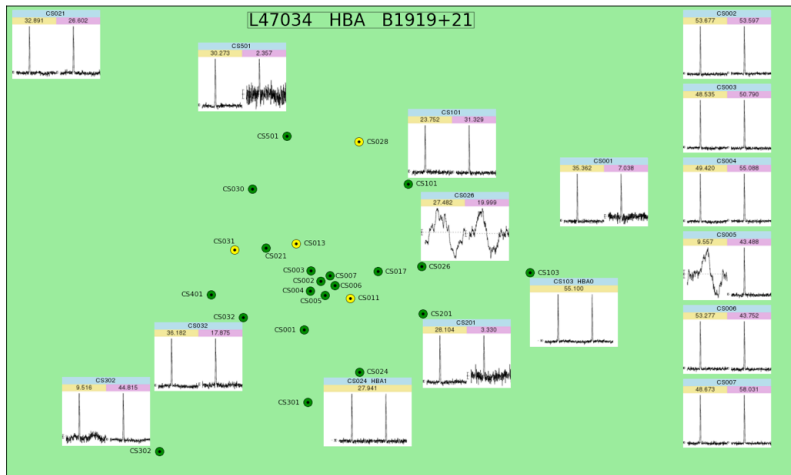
L47034 HBA B1919+21

CS021
32.891 28.602

CS501
30.273 2.357

CS101
23.752 31.329

CS001
35.362 7.038

CS026
27.482 19.999

CS103 HBA0
55.100

CS032
36.182 17.975

CS201
26.104 3.330

CS302
9.516 44.815

CS024 HBA1
27.941

CS002
53.677 53.597

CS003
48.535 50.790

CS004
49.420 55.088

CS005
9.557 43.488

CS006
53.277 43.752

CS007
48.673 58.031

CS501
CS028
CS101
CS030
CS031
CS013
CS021
CS026
CS103
CS003
CS007
CS017
CS002
CS006
CS004
CS401
CS005
CS011
CS032
CS201
CS001
CS024
CS301
CS302